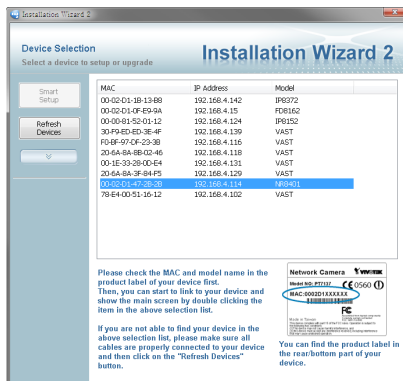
Installation Wizard 2

Device Selection
Select a device to setup or upgrade

Installation Wizard 2

Smart Setup

Refresh Devices

| MAC | IP Address | Model |
|---|---|---|
| 00-02-D1-1B-13-B8 | 192.168.4.142 | IP8372 |
| 00-02-D1-0F-E9-9A | 192.168.4.15 | FD8162 |
| 00-00-81-52-01-12 | 192.168.4.124 | IP8152 |
| 30-F9-ED-ED-3E-4F | 192.168.4.139 | VAST |
| F0-BF-97-DF-23-3B | 192.168.4.116 | VAST |
| 20-6A-8A-8B-02-46 | 192.168.4.118 | VAST |
| 00-1E-33-28-0D-E4 | 192.168.4.131 | VAST |
| 20-6A-8A-3F-84-F5 | 192.168.4.129 | VAST |
| 00-02-D1-47-26-28 | 192.168.4.114 | NR8401 |
| 78-E4-00-51-16-12 | 192.168.4.102 | VAST |

Please check the MAC and model name in the product label of your device first.
Then, you can start to link to your device and show the main screen by double clicking the item in the above selection list.

If you are not able to find your device in the above selection list, please make sure all cables are properly connected to your device and then click on the "Refresh Devices" button.

Network Camera VIVOTEK
Model NO: PT7137 CE 0560
MAC:0002D1XXXXXX
FC
Made in Taiwan
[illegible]

You can find the product label in the rear/bottom part of your device.